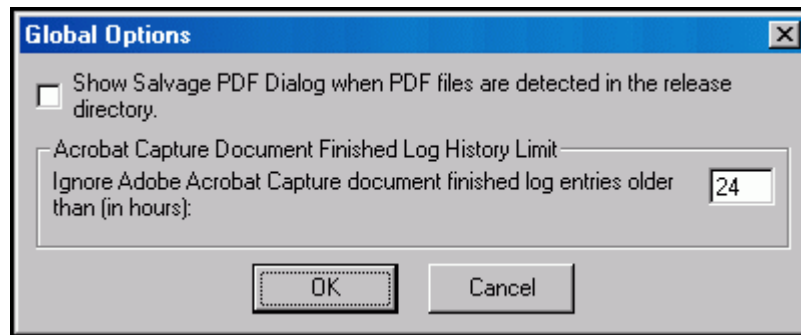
Global Options

Show Salvage PDF Dialog when PDF files are detected in the release directory.

Acrobat Capture Document Finished Log History Limit

Ignore Adobe Acrobat Capture document finished log entries older than (in hours):

24

OK

Cancel